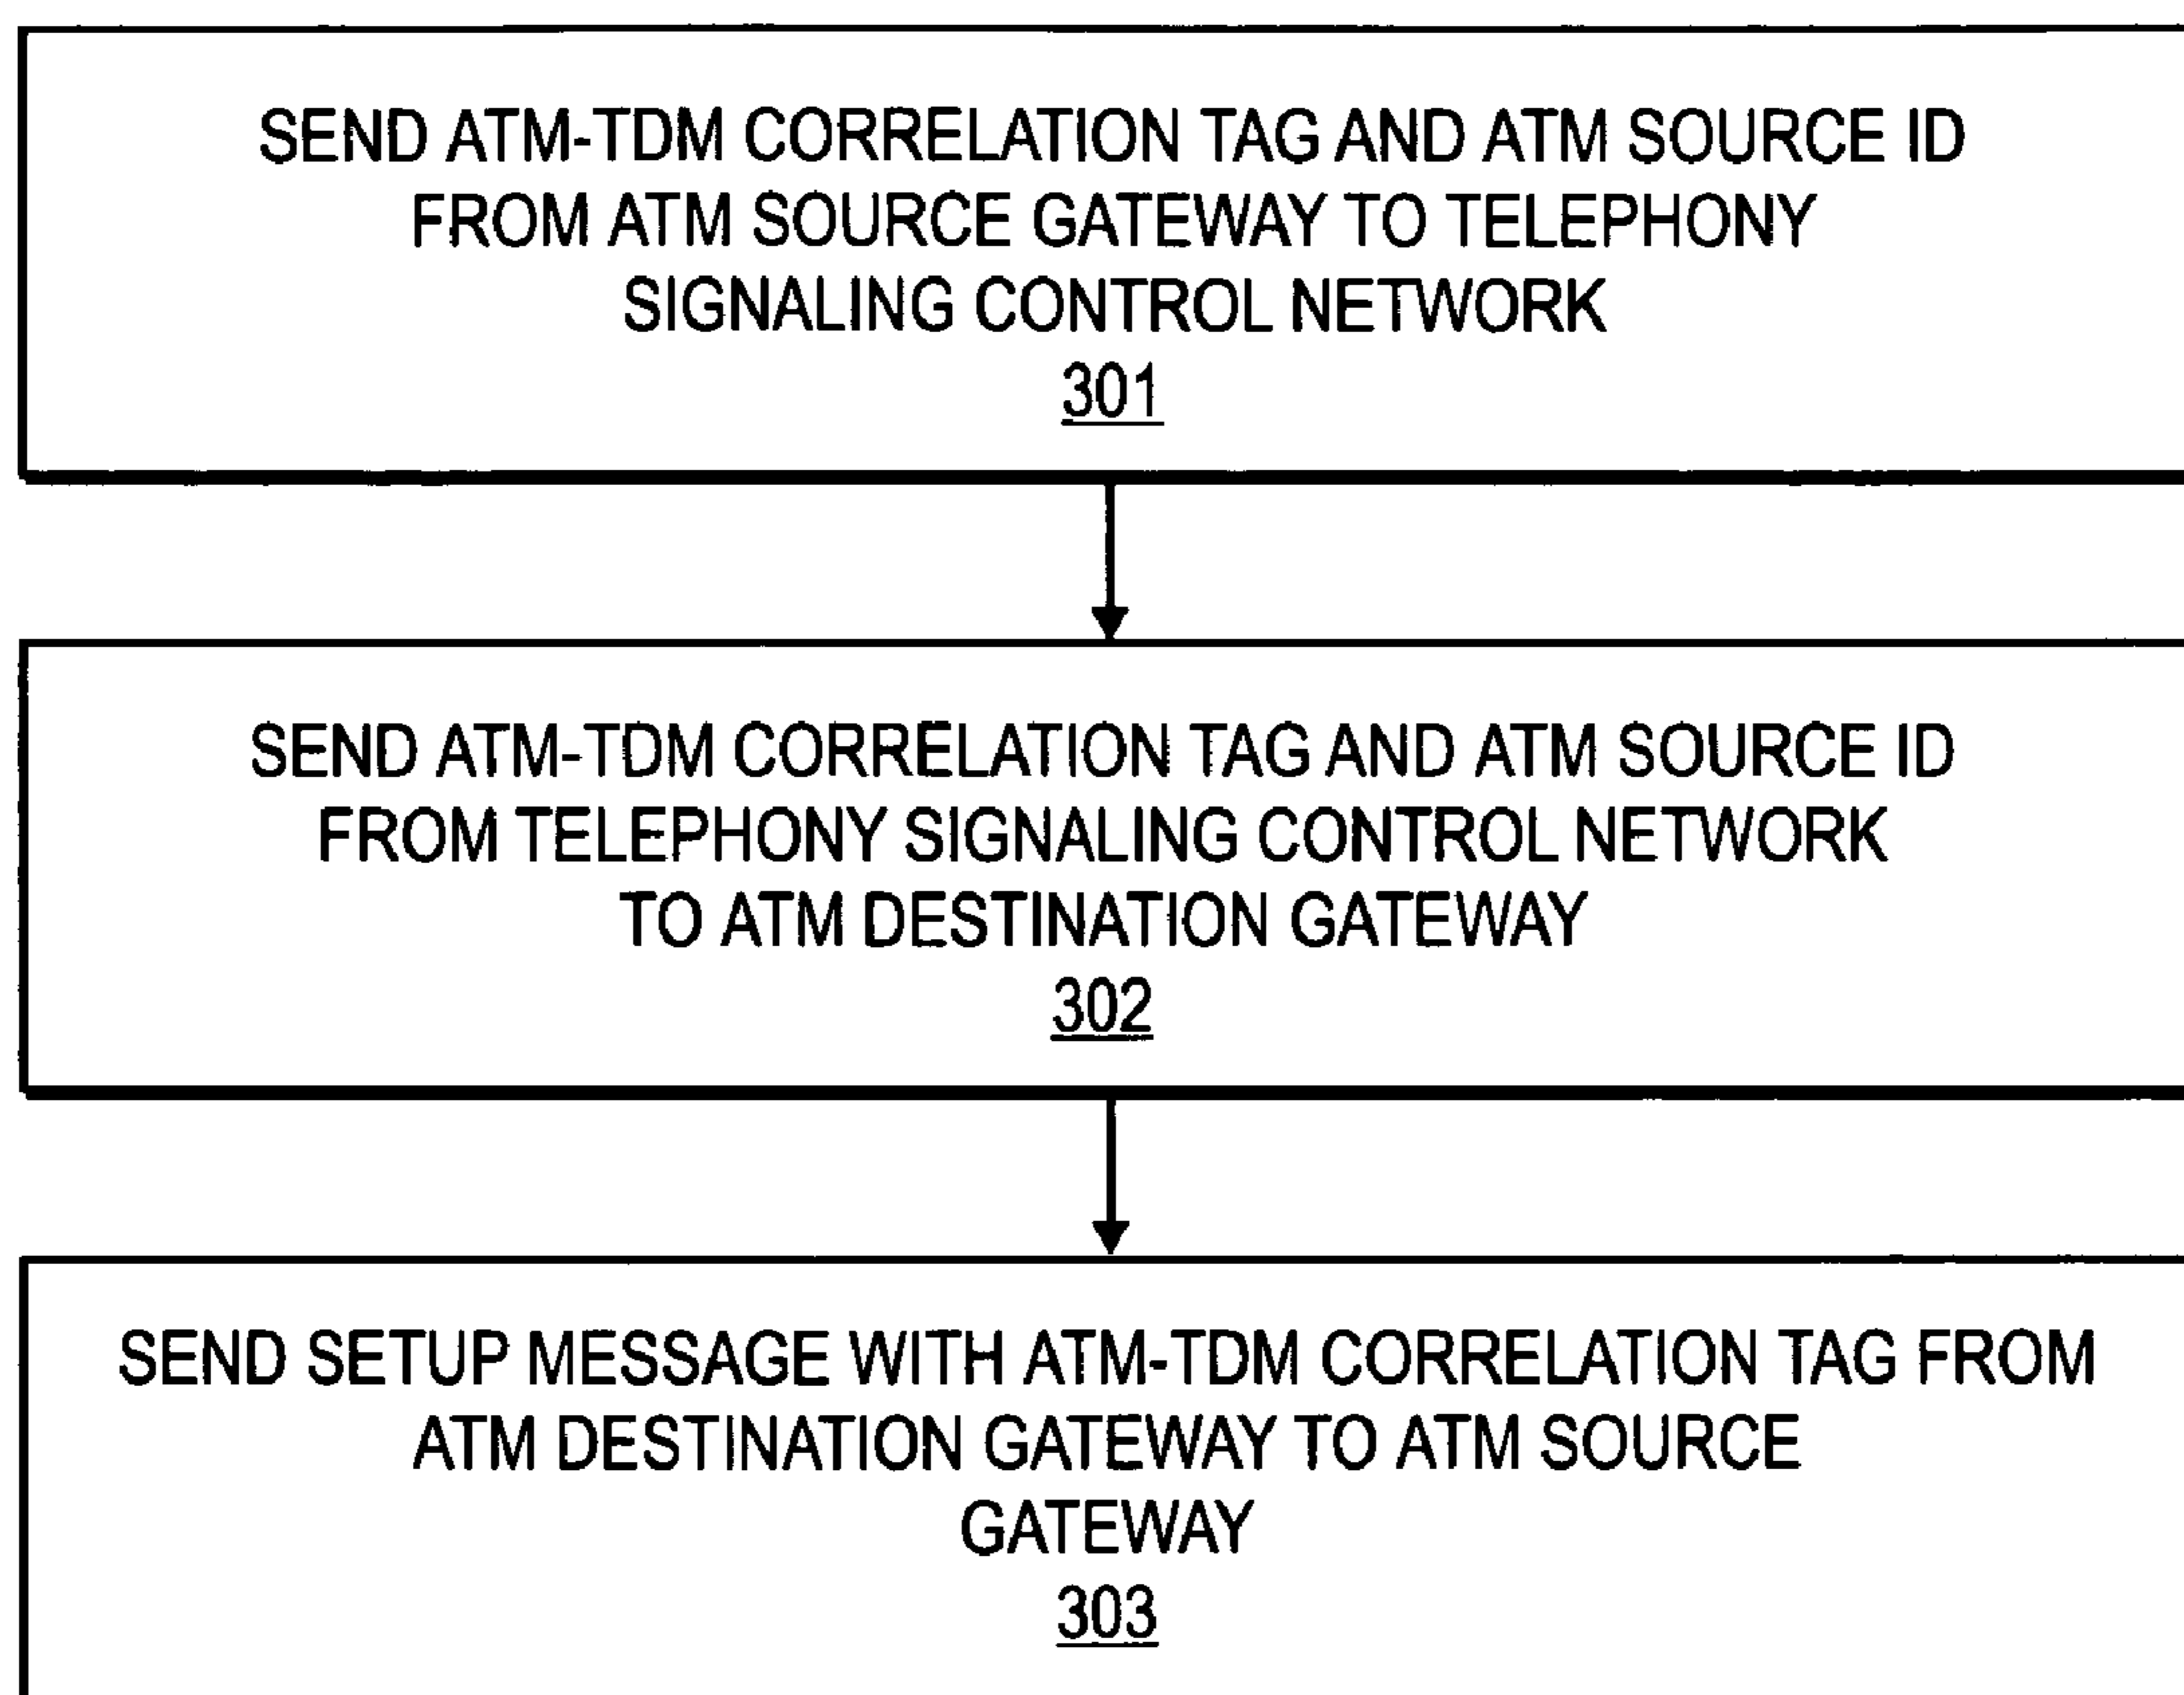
SEND ATM-TDM CORRELATION TAG AND ATM SOURCE ID FROM ATM SOURCE GATEWAY TO TELEPHONY SIGNALING CONTROL NETWORK
301

SEND ATM-TDM CORRELATION TAG AND ATM SOURCE ID FROM TELEPHONY SIGNALING CONTROL NETWORK TO ATM DESTINATION GATEWAY
302

SEND SETUP MESSAGE WITH ATM-TDM CORRELATION TAG FROM ATM DESTINATION GATEWAY TO ATM SOURCE GATEWAY
303